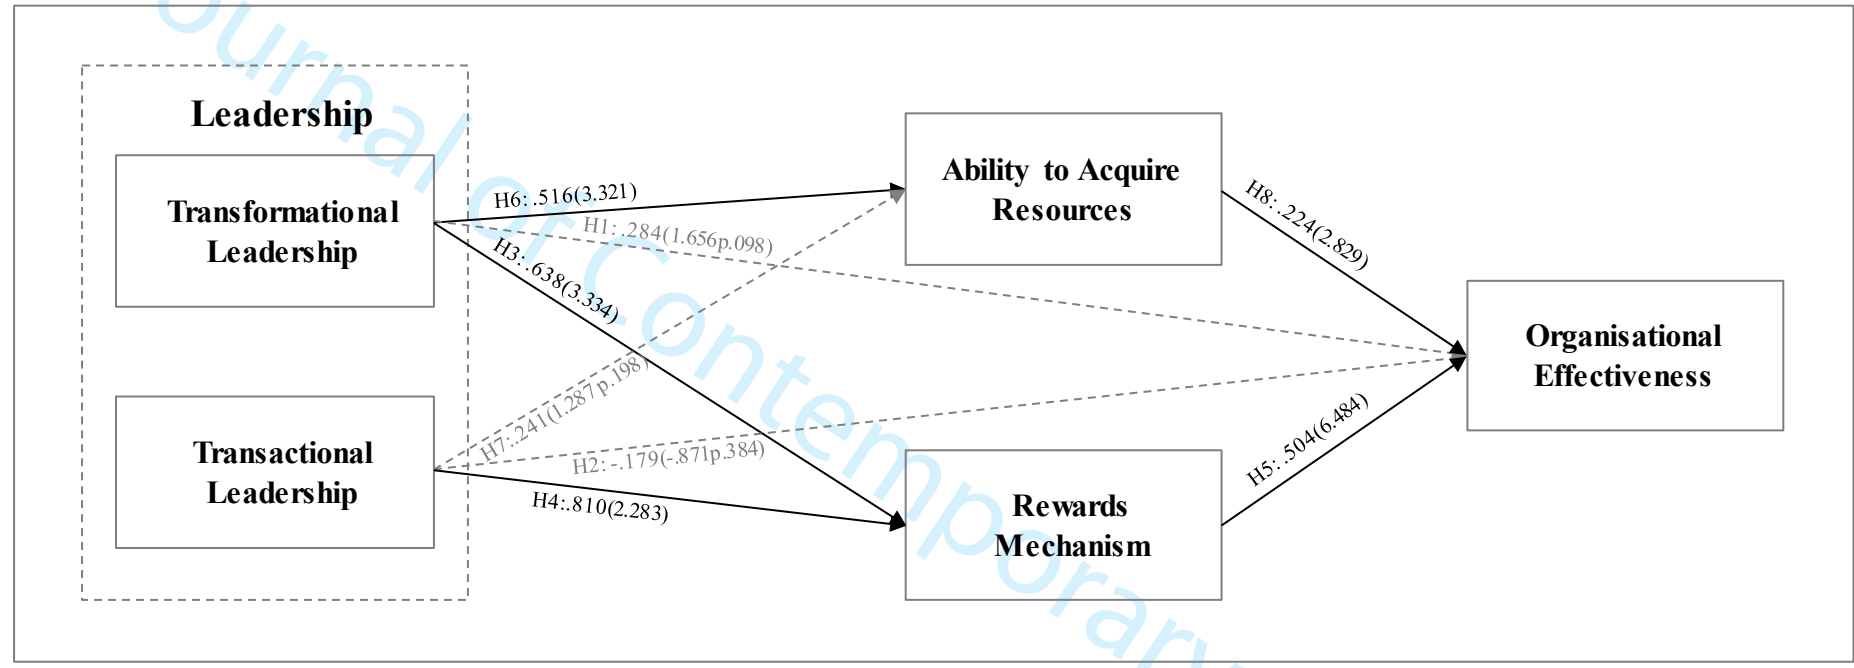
Journal of Contemporary

Leadership

Transformational Leadership

Transactional Leadership

Ability to Acquire Resources

Rewards Mechanism

Organisational Effectiveness

H6:.516(3.321)

H1:.284(1.656p.098)

H3:.638(3.334)

H7:.241(1.287p.198)

H2:-.179(-.871p.384)

H4:.810(2.283)

H8:.224(2.829)

H5:.504(6.484)